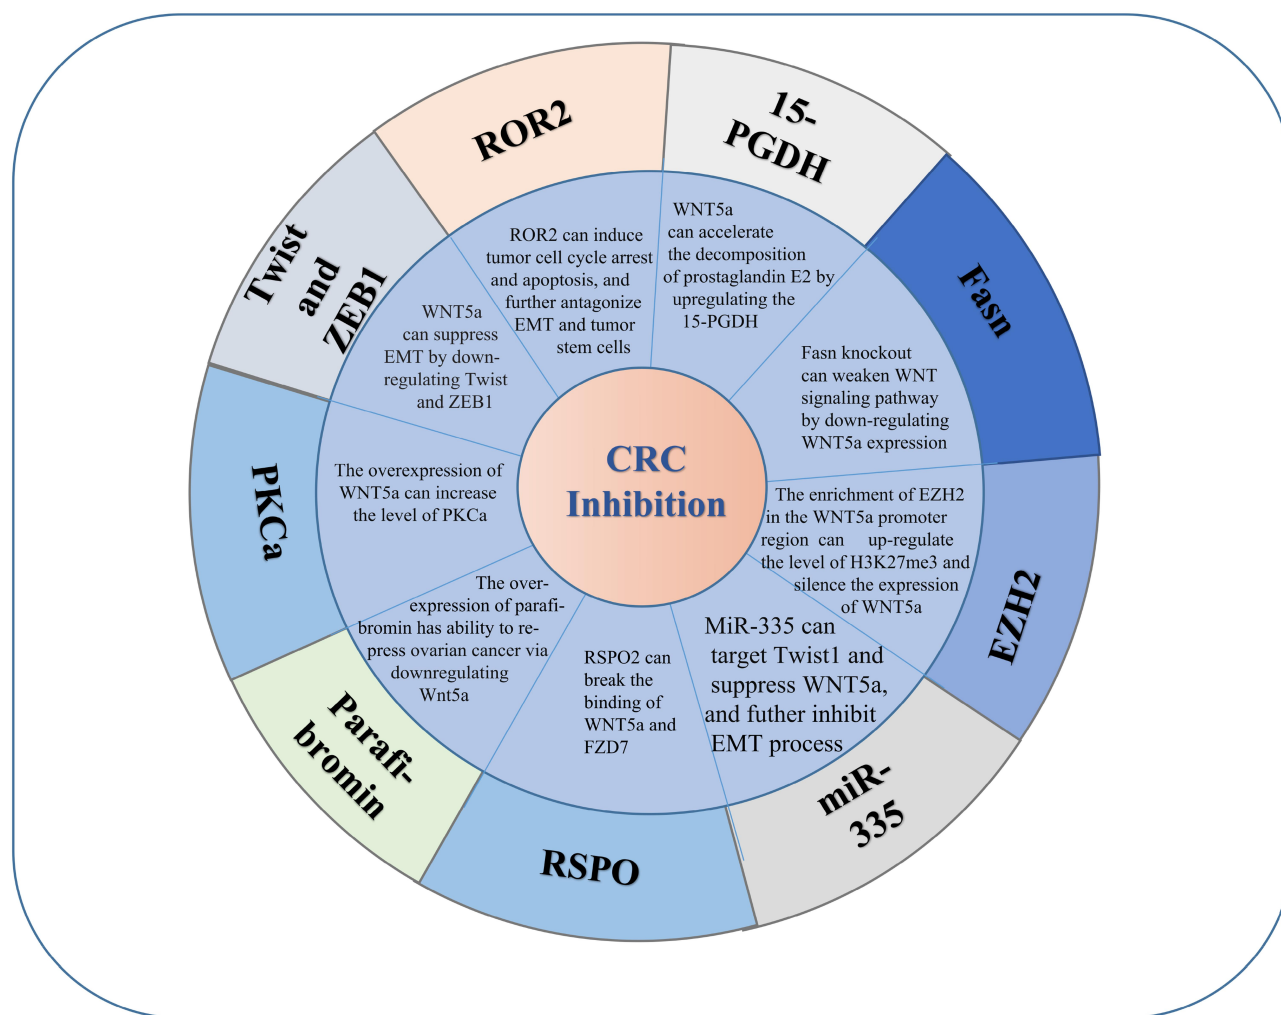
CRC Inhibition

ROR2

ROR2 can induce tumor cell cycle arrest and apoptosis, and further antagonize EMT and tumor stem cells

15-PGDH

WNT5a can accelerate the decomposition of prostaglandin E2 by upregulating the 15-PGDH

Fasn

Fasn knockout can weaken WNT signaling pathway by down-regulating WNT5a expression

EZH2

The enrichment of EZH2 in the WNT5a promoter region can up-regulate the level of H3K27me3 and silence the expression of WNT5a

miR-335

MiR-335 can target Twist1 and suppress WNT5a, and futher inhibit EMT process

RSPO

RSPO2 can break the binding of WNT5a and FZD7

Parafi-bromin

The over-expression of parafibromin has ability to repress ovarian cancer via downregulating Wnt5a

PKCa

The overexpression of WNT5a can increase the level of PKCa

Twist and ZEB1

WNT5a can suppress EMT by down-regulating Twist and ZEB1